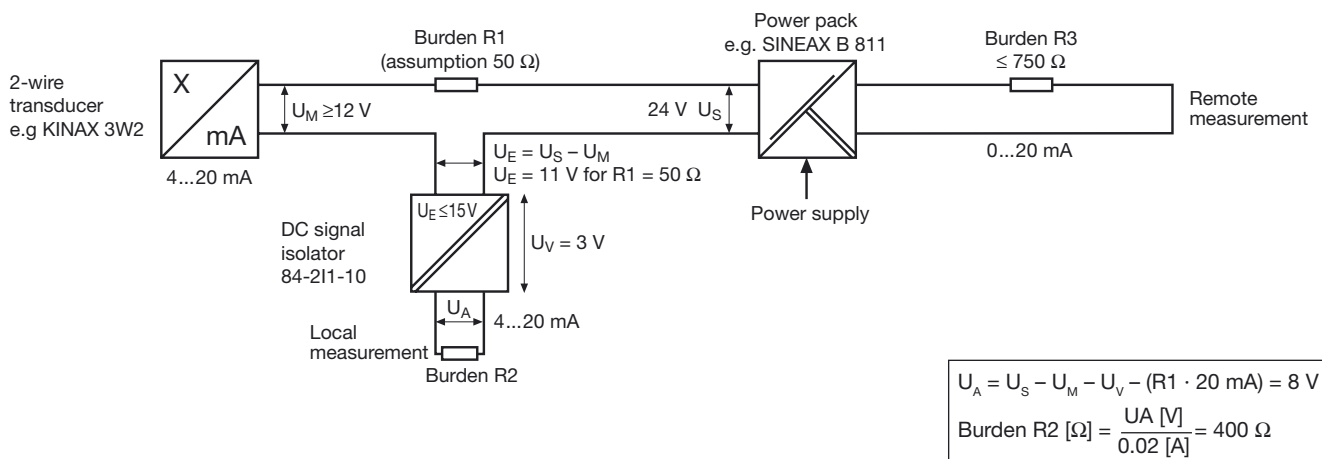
2-wire transducer e.g KINAX 3W2

X

mA

4...20 mA

$U_M \geq 12$ V

Burden R1 (assumption 50 Ω)

Power pack e.g. SINEAX B 811

24 V $U_S$

Burden R3 ≤ 750 Ω

Remote measurement

0...20 mA

$U_E = U_S - U_M$
$U_E = 11$ V for R1 = 50 Ω

Power supply

$U_E \leq 15$V

DC signal isolator 84-2I1-10

$U_V = 3$ V

$U_A$

4...20 mA

Local measurement

Burden R2

$U_A = U_S - U_M - U_V - (R1 \cdot 20 \text{ mA}) = 8$ V

Burden R2 [Ω] = $\frac{\text{UA [V]}}{\text{0.02 [A]}}$ = 400 Ω